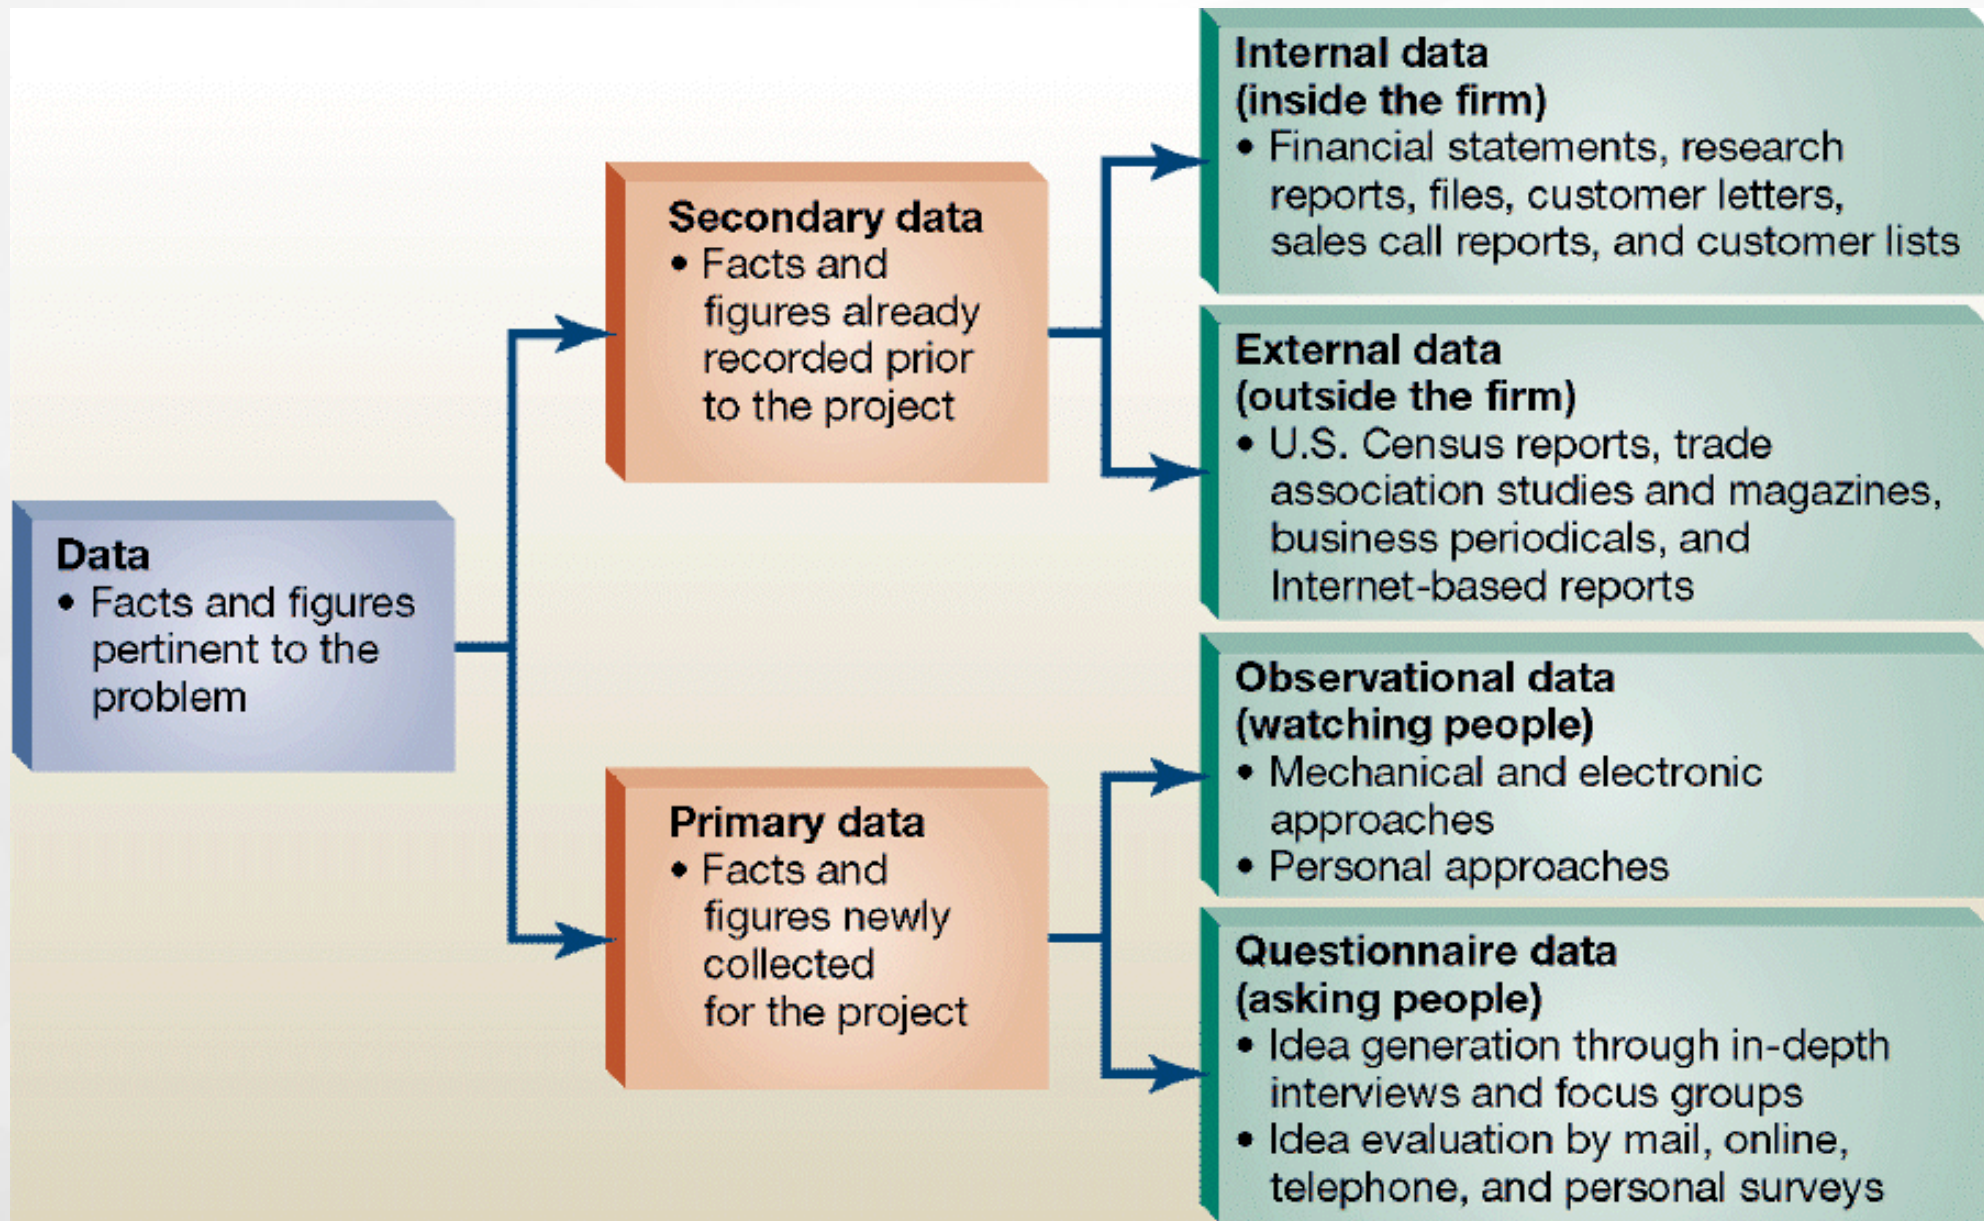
Data
• Facts and figures pertinent to the problem

Secondary data
• Facts and figures already recorded prior to the project

Primary data
• Facts and figures newly collected for the project

Internal data (inside the firm)
• Financial statements, research reports, files, customer letters, sales call reports, and customer lists

External data (outside the firm)
• U.S. Census reports, trade association studies and magazines, business periodicals, and Internet-based reports

Observational data (watching people)
• Mechanical and electronic approaches
• Personal approaches

Questionnaire data (asking people)
• Idea generation through in-depth interviews and focus groups
• Idea evaluation by mail, online, telephone, and personal surveys